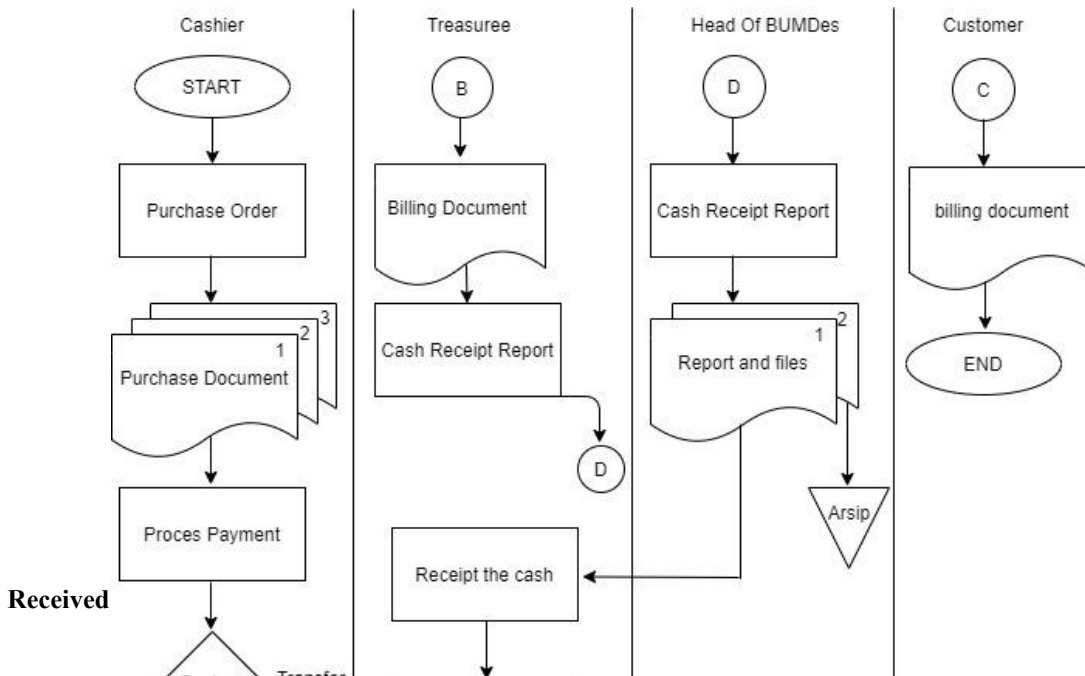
Cashier

Treasuree

Head Of BUMDes

Customer

START

B

D

C

Purchase Order

Billing Document

Cash Receipt Report

billing document

3
2
1
Purchase Document

Cash Receipt Report

2
1
Report and files

END

D

Proces Payment

Arsip

Receipt the cash

Received

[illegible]

Transfer